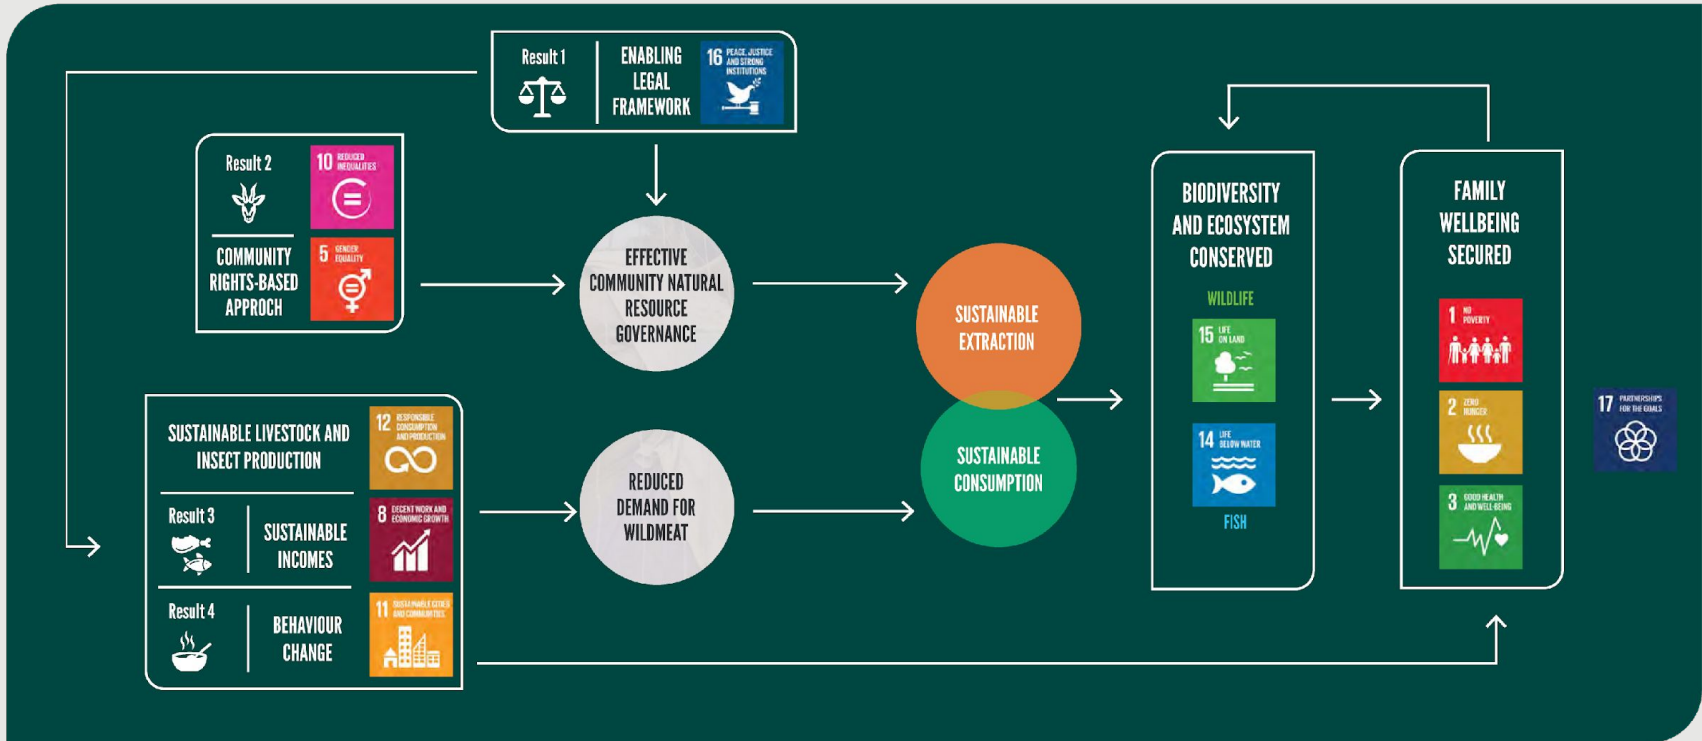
Result 1

ENABLING LEGAL FRAMEWORK

16 PEACE, JUSTICE AND STRONG INSTITUTIONS

Result 2

10 REDUCED INEQUALITIES

COMMUNITY RIGHTS-BASED APPROCH

5 GENDER EQUALITY

EFFECTIVE COMMUNITY NATURAL RESOURCE GOVERNANCE

SUSTAINABLE EXTRACTION

SUSTAINABLE CONSUMPTION

BIODIVERSITY AND ECOSYSTEM CONSERVED

WILDLIFE

15 LIFE ON LAND

14 LIFE BELOW WATER

FISH

FAMILY WELLBEING SECURED

1 NO POVERTY

2 ZERO HUNGER

3 GOOD HEALTH AND WELL-BEING

17 PARTNERSHIPS FOR THE GOALS

SUSTAINABLE LIVESTOCK AND INSECT PRODUCTION

12 RESPONSIBLE CONSUMPTION AND PRODUCTION

Result 3

SUSTAINABLE INCOMES

8 DECENT WORK AND ECONOMIC GROWTH

Result 4

BEHAVIOUR CHANGE

11 SUSTAINABLE CITIES AND COMMUNITIES

REDUCED DEMAND FOR WILDMEAT